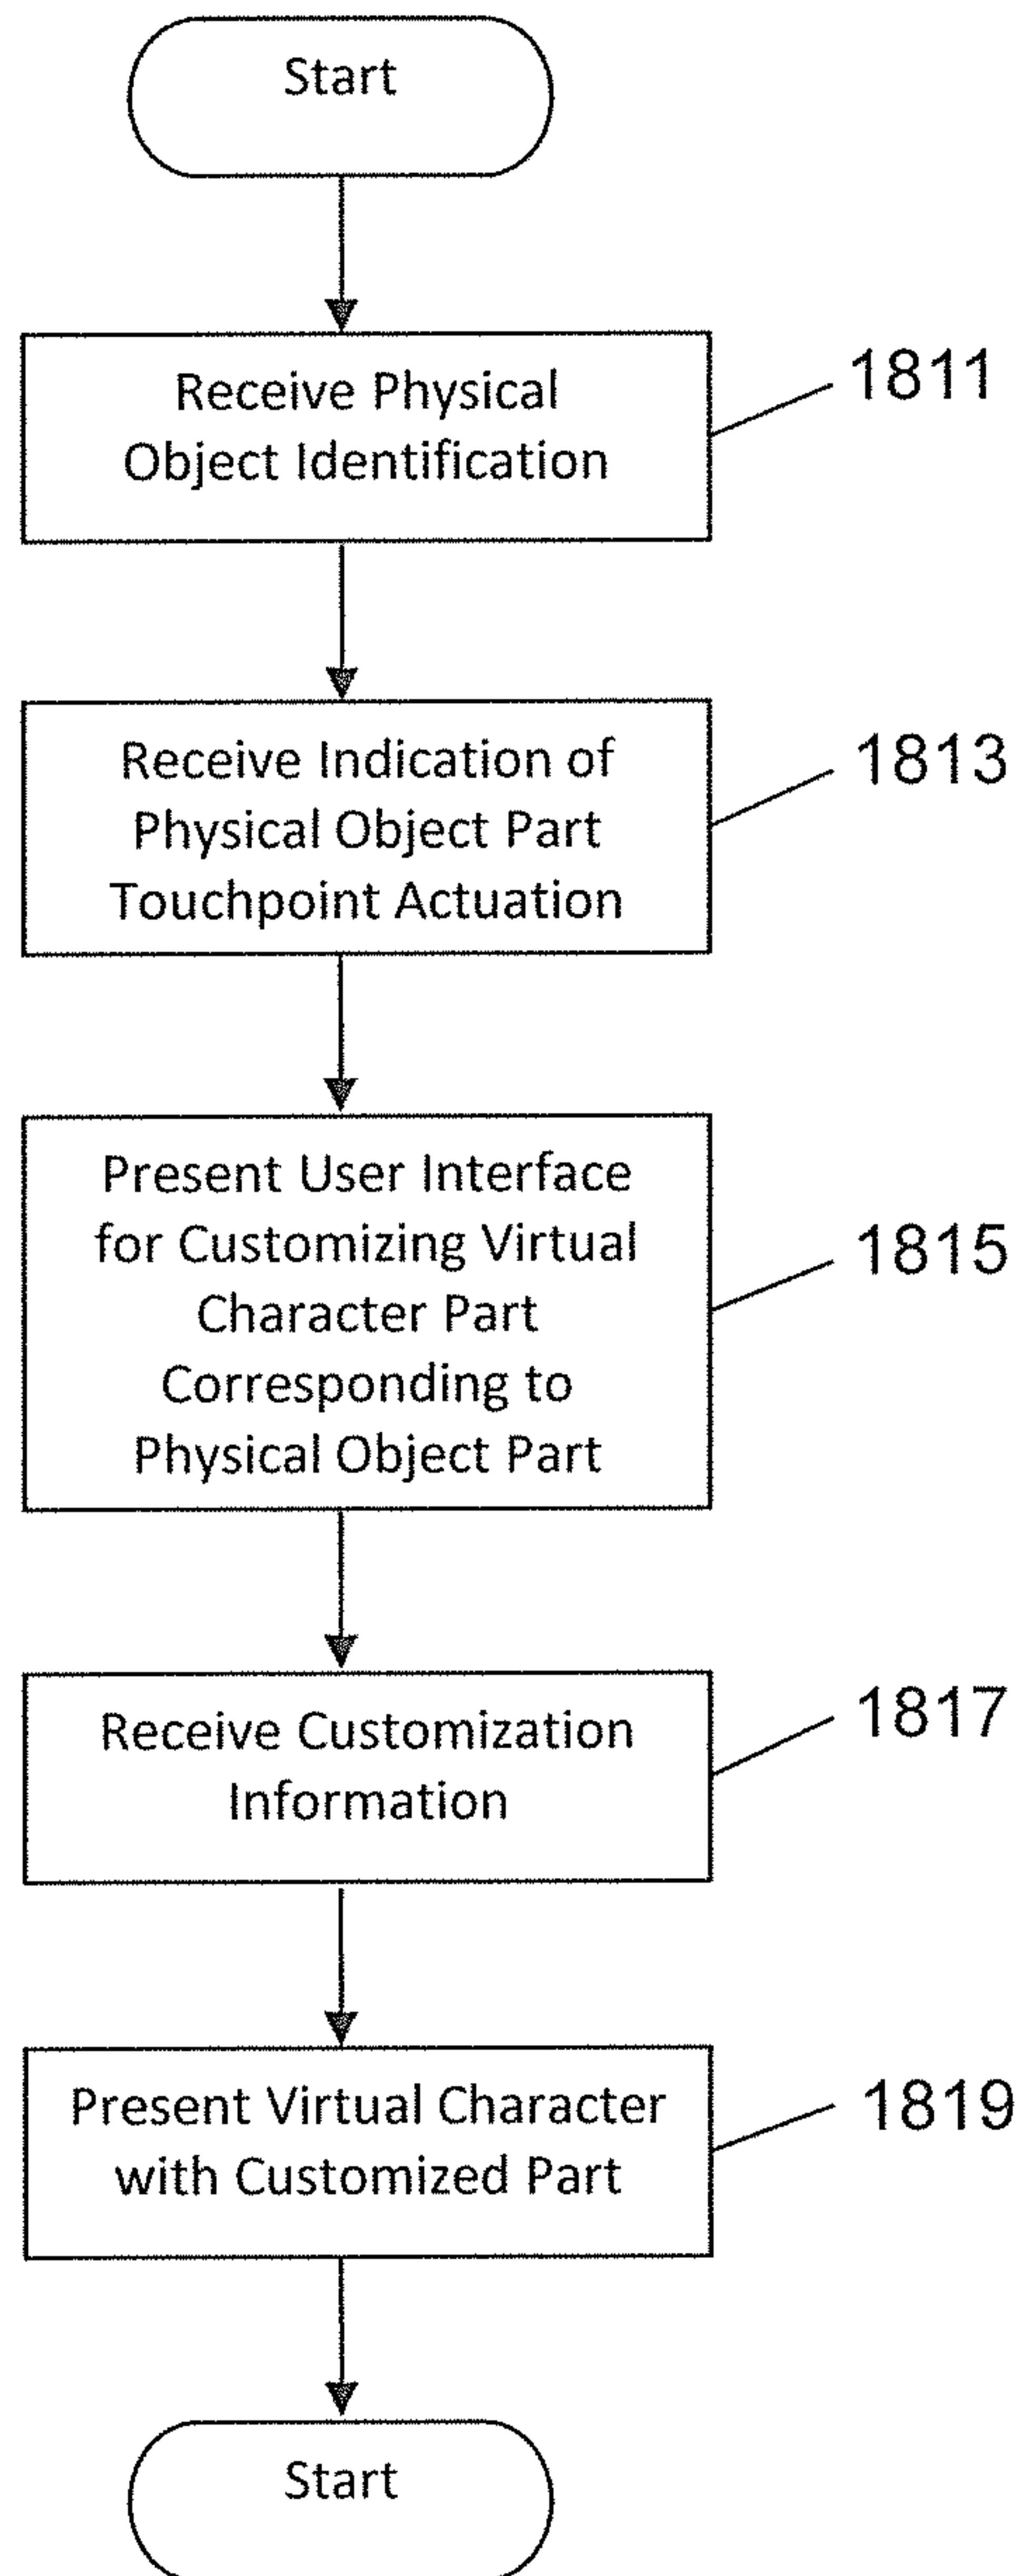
Start

Receive Physical Object Identification

1811

Receive Indication of Physical Object Part Touchpoint Actuation

1813

Present User Interface for Customizing Virtual Character Part Corresponding to Physical Object Part

1815

Receive Customization Information

1817

Present Virtual Character with Customized Part

1819

Start